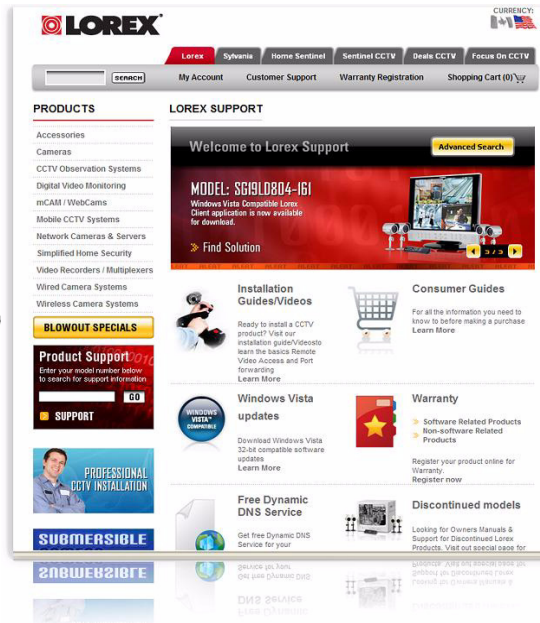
LOREX

CURRENCY:

Lorex | Sylvania | Home Sentinel | Sentinel CCTV | Deals CCTV | Focus On CCTV

SEARCH | My Account | Customer Support | Warranty Registration | Shopping Cart (0)

PRODUCTS

Accessories
Cameras
CCTV Observation Systems
Digital Video Monitoring
mCAM / WebCams
Mobile CCTV Systems
Network Cameras & Servers
Simplified Home Security
Video Recorders / Multiplexers
Wired Camera Systems
Wireless Camera Systems

BLOWOUT SPECIALS

Product Support
Enter your model number below to search for support information
GO
SUPPORT

PROFESSIONAL CCTV INSTALLATION

SUBMERSIBLE

LOREX SUPPORT

Welcome to Lorex Support

Advanced Search

MODEL: SG19LD804-161
Windows Vista Compatible Lorex Client application is now available for download.

Find Solution

3 / 3

Installation Guides/Videos
Ready to install a CCTV product? Visit our installation guide/Videosto learn the basics Remote Video Access and Port forwarding
Learn More

Consumer Guides
For all the information you need to know to before making a purchase
Learn More

WINDOWS VISTA COMPATIBLE

Windows Vista updates
Download Windows Vista 32-bit compatible software updates
Learn More

Warranty
Software Related Products
Non-software Related Products
Register your product online for Warranty.
Register now

Free Dynamic DNS Service
Get free Dynamic DNS Service for your

Discontinued models
Looking for Owners Manuals & Support for Discontinued Lorex Products. Visit out special page for